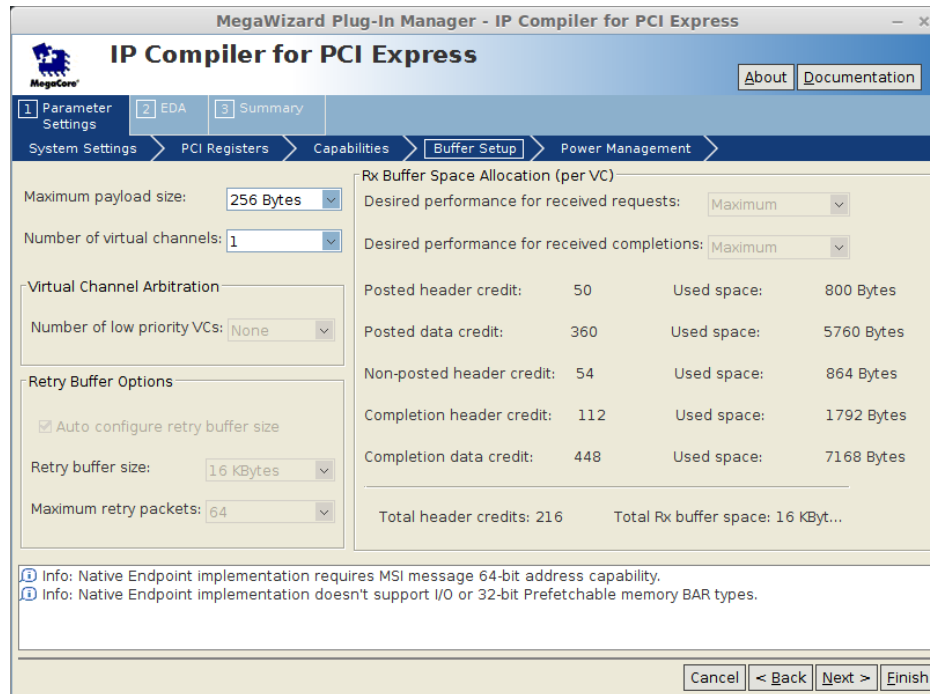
MegaWizard Plug-In Manager - IP Compiler for PCI Express

MegaCore

IP Compiler for PCI Express

About Documentation

1 Parameter Settings
2 EDA
3 Summary

System Settings
PCI Registers
Capabilities
Buffer Setup
Power Management

Maximum payload size: 256 Bytes

Number of virtual channels: 1

Virtual Channel Arbitration

Number of low priority VCs: None

Retry Buffer Options

Auto configure retry buffer size

Retry buffer size: 16 KBytes

Maximum retry packets: 64

Rx Buffer Space Allocation (per VC)

Desired performance for received requests: Maximum

Desired performance for received completions: Maximum

| | | | |
|---|---|---|---|
| Posted header credit: | 50 | Used space: | 800 Bytes |
| Posted data credit: | 360 | Used space: | 5760 Bytes |
| Non-posted header credit: | 54 | Used space: | 864 Bytes |
| Completion header credit: | 112 | Used space: | 1792 Bytes |
| Completion data credit: | 448 | Used space: | 7168 Bytes |

Total header credits: 216   Total Rx buffer space: 16 KByt...

Info: Native Endpoint implementation requires MSI message 64-bit address capability.
Info: Native Endpoint implementation doesn't support I/O or 32-bit Prefetchable memory BAR types.

Cancel < Back Next > Finish